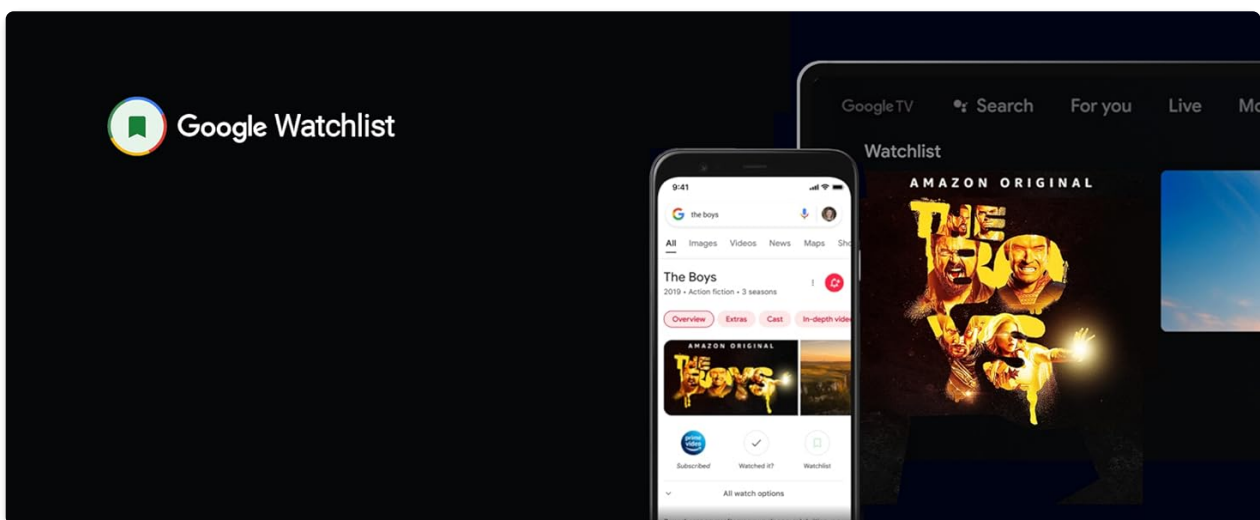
Google Watchlist

Google TV Search For you Live Mo

Watchlist

AMAZON ORIGINAL

THE BOYS

9:41

the boys

All Images Videos News Maps Sho

The Boys

2019 • Action fiction • 3 seasons

Overview Extras Cast In-depth vide

AMAZON ORIGINAL

THE BOYS

prime video

Subscribed Watched it? Watchlist

All watch options